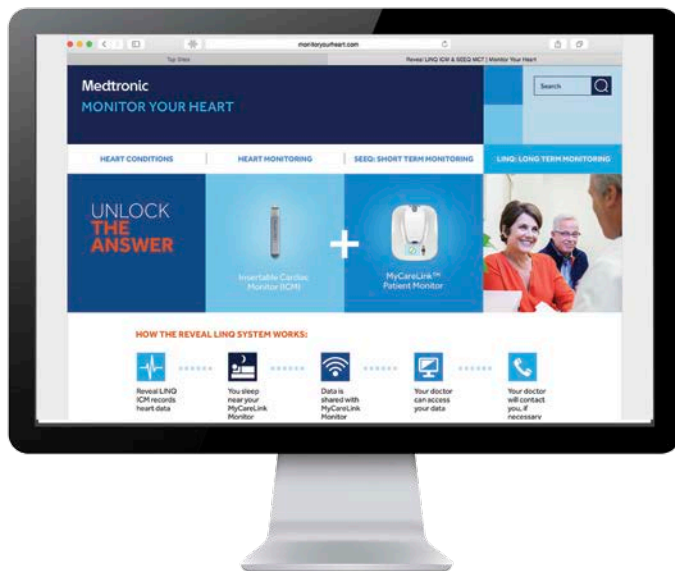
monitoryourheart.com

Top Sites

Reveal LINQ ICM & SEEQ MCT | Monitor Your Heart

Medtronic

MONITOR YOUR HEART

Search

HEART CONDITIONS

HEART MONITORING

SEEQ: SHORT TERM MONITORING

LINQ: LONG TERM MONITORING

UNLOCK THE ANSWER

Insertable Cardiac Monitor (ICM)

+

MyCareLink™ Patient Monitor

HOW THE REVEAL LINQ SYSTEM WORKS:

Reveal LINQ ICM records heart data

You sleep near your MyCareLink Monitor

Data is shared with MyCareLink Monitor

Your doctor can access your data

Your doctor will contact you, if necessary